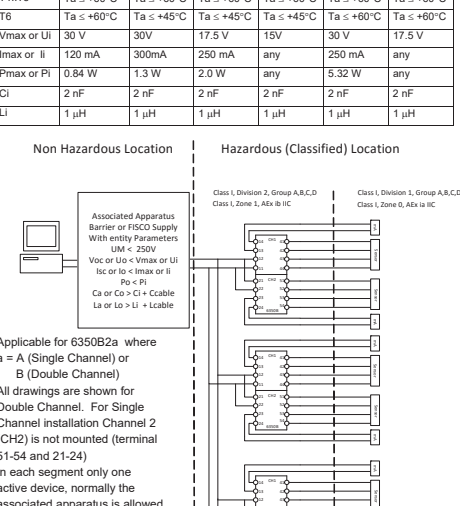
| T4..T5 | Ta ≤ +60°C | Ta ≤ +60°C | Ta ≤ +60°C | Ta ≤ +60°C | Ta ≤ +60°C | Ta ≤ +60°C |
|---|---|---|---|---|---|---|
| T6 | Ta ≤ +60°C | Ta ≤ +45°C | Ta ≤ +45°C | Ta ≤ +45°C | Ta ≤ +60°C | Ta ≤ +60°C |
| Vmax or Ui | 30 V | 30V | 17.5 V | 15V | 30 V | 17.5 V |
| Imax or Ii | 120 mA | 300mA | 250 mA | any | 250 mA | any |
| Pmax or Pi | 0.84 W | 1.3 W | 2.0 W | any | 5.32 W | any |
| Ci | 2 nF | 2 nF | 2 nF | 2 nF | 2 nF | 2 nF |
| Li | 1 μH | 1 μH | 1 μH | 1 μH | 1 μH | 1 μH |

Non Hazardous Location

Hazardous (Classified) Location

Class I, Division 2, Group A,B,C,D
Class I, Zone 1, AEx ib IIC

Class I, Division 1, Group A,B,C,D
Class I, Zone 0, AEx ia IIC

Associated Apparatus
Barrier or FISCO Supply
With entity Parameters
UM < 250V
Voc or Uo < Vmax or Ui
Isc or Io < Imax or Ii
Po < Pi
Ca or Co > Ci + Ccable
La or Lo > Li + Lcable

CH1
CH2
6350B

CH1
CH2
6350B

CH1

Applicable for 6350B2a where a = A (Single Channel) or B (Double Channel)
All drawings are shown for Double Channel. For Single Channel installation Channel 2 (CH2) is not mounted (terminal 51-54 and 21-24)
In each segment only one active device, normally the associated apparatus is allowed